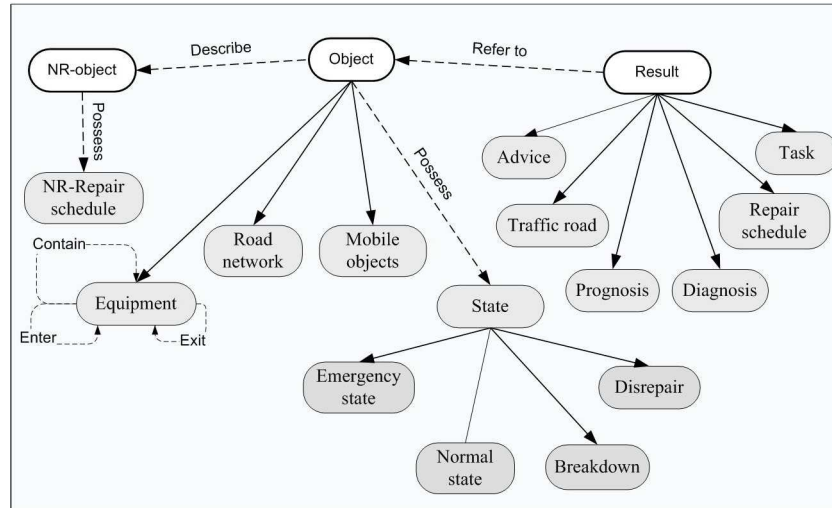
Describe

Refer to

NR-object

Object

Result

Possess

Possess

Advice

Task

NR-Repair schedule

Traffic road

Repair schedule

Contain

Road network

Mobile objects

Equipment

Prognosis

Diagnosis

Enter

Exit

State

Emergency state

Disrepair

Normal state

Breakdown